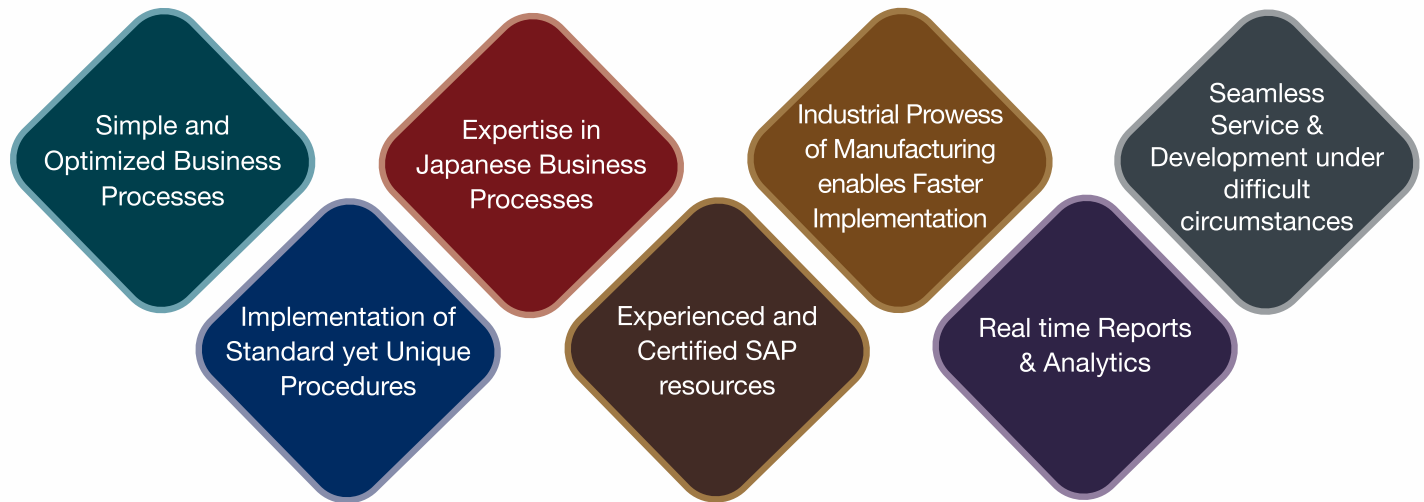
Simple and Optimized Business Processes

Implementation of Standard yet Unique Procedures

Expertise in Japanese Business Processes

Experienced and Certified SAP resources

Industrial Prowess of Manufacturing enables Faster Implementation

Real time Reports & Analytics

Seamless Service & Development under difficult circumstances